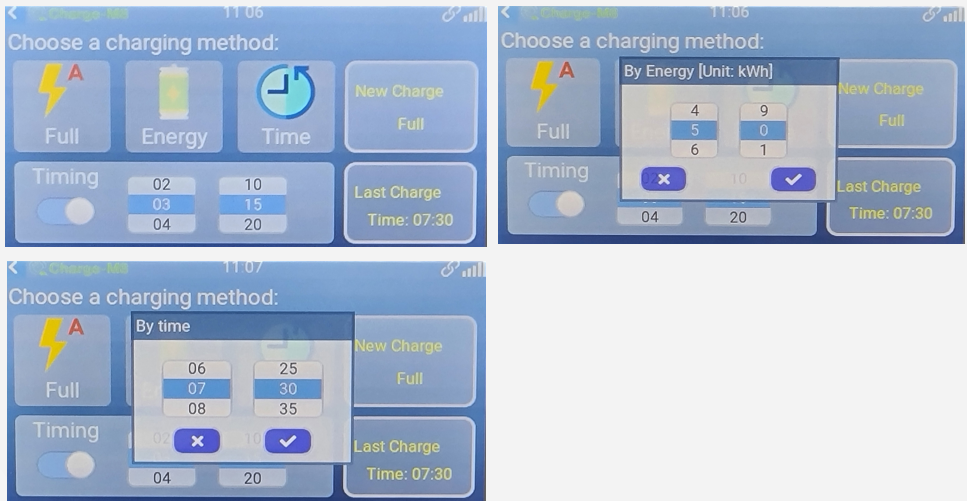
Charge-M8 11:06

Choose a charging method:

A
Full
Energy
Time

New Charge
Full

Timing
02 10
03 15
04 20

Last Charge
Time: 07:30

Charge-M8 11:06

Choose a charging method:

A
Full

By Energy [Unit: kWh]
4 9
5 0
6 1

New Charge
Full

Timing
04 20

Last Charge
Time: 07:30

Charge-M8 11:07

Choose a charging method:

A
Full

By time
06 25
07 30
08 35

New Charge
Full

Timing
04 20

Last Charge
Time: 07:30